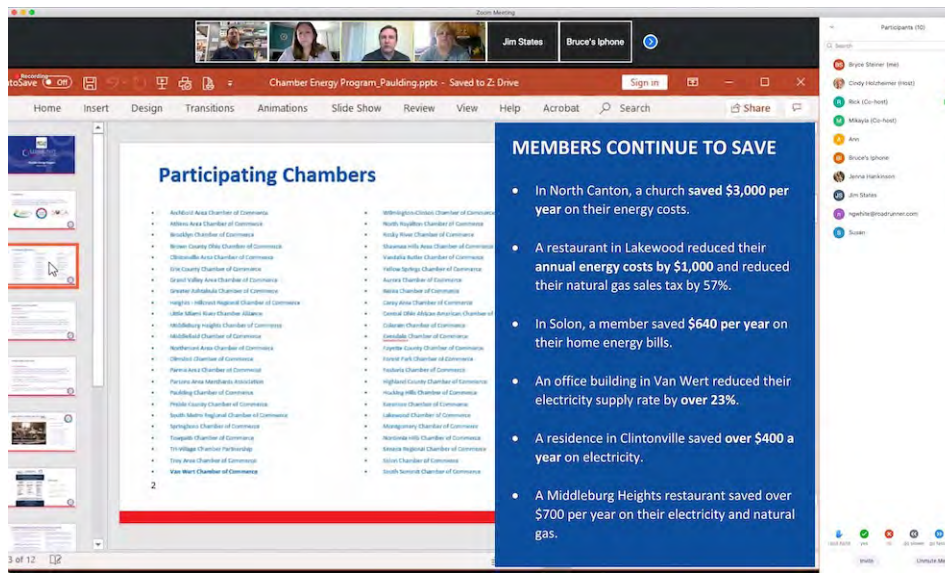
Zoom Meeting

Jim States

Bruce's Iphone

Participants (10)

Search

Bryce Steiner (me)

Cindy Holzheimer (Host)

Rick (Co-host)

Mikayla (Co-host)

Ann

Bruce's Iphone

Jenna Harkinson

Jim States

ngwhite@roadrunner.com

Susan

Recording

AutoSave Off

Chamber Energy Program_Paulding.pptx - Saved to Z: Drive

Sign in

Home Insert Design Transitions Animations Slide Show Review View Help Acrobat Search

Share

Participating Chambers

Archbold Area Chamber of Commerce
Athens Area Chamber of Commerce
Brooklyn Chamber of Commerce
Brown County Ohio Chamber of Commerce
Clintonville Area Chamber of Commerce
Erie County Chamber of Commerce
Grand Valley Area Chamber of Commerce
Greater Ashtabula Chamber of Commerce
Heights - Hillcrest Regional Chamber of Commerce
Little Miami River Chamber Alliance
Middleburg Heights Chamber of Commerce
Middlefield Chamber of Commerce
Northwest Area Chamber of Commerce
Olmsted Chamber of Commerce
Parma Area Chamber of Commerce
Parsons Area Merchants Association
Paulding Chamber of Commerce
Preble County Chamber of Commerce
South Metro Regional Chamber of Commerce
Springboro Chamber of Commerce
Toappals Chamber of Commerce
Tri-Village Chamber Partnership
Troy Area Chamber of Commerce
Van Wert Chamber of Commerce

Wilmington-Clinton Chamber of Commerce
North Royalton Chamber of Commerce
Rocky River Chamber of Commerce
Shawnee Hills Area Chamber of Commerce
Vandalia Butler Chamber of Commerce
Yellow Springs Chamber of Commerce
Aurora Chamber of Commerce
Bellville Chamber of Commerce
Carey Area Chamber of Commerce
Central Ohio African American Chamber of Commerce
Coleraine Chamber of Commerce
Evendale Chamber of Commerce
Fayette County Chamber of Commerce
Forest Park Chamber of Commerce
Fostoria Chamber of Commerce
Highland County Chamber of Commerce
Hocking Hills Chamber of Commerce
Kenmore Chamber of Commerce
Lakewood Chamber of Commerce
Montgomery Chamber of Commerce
Northside Hills Chamber of Commerce
Seneca Regional Chamber of Commerce
Solon Chamber of Commerce
South Summit Chamber of Commerce

2

MEMBERS CONTINUE TO SAVE

• In North Canton, a church saved $3,000 per year on their energy costs.

• A restaurant in Lakewood reduced their annual energy costs by $1,000 and reduced their natural gas sales tax by 57%.

• In Solon, a member saved $640 per year on their home energy bills.

• An office building in Van Wert reduced their electricity supply rate by over 23%.

• A residence in Clintonville saved over $400 a year on electricity.

• A Middleburg Heights restaurant saved over $700 per year on their electricity and natural gas.

3 of 12

Invite Unmute Me